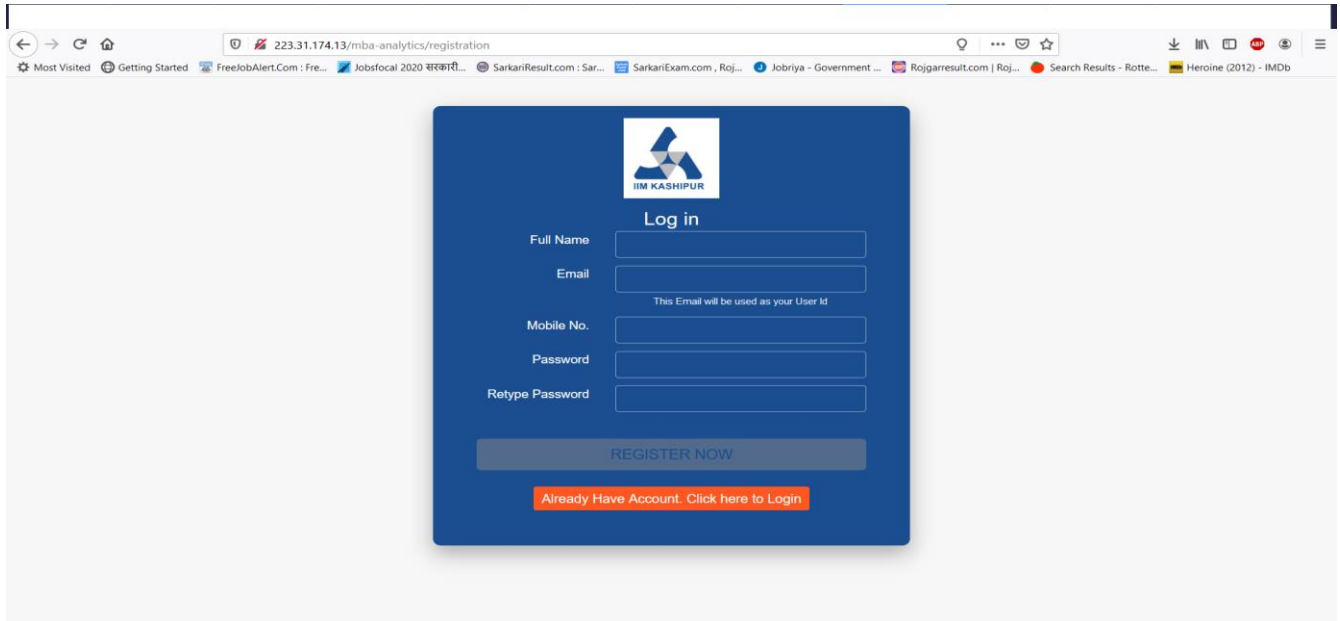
223.31.174.13/mba-analytics/registration

Most Visited Getting Started FreeJobAlert.Com : Fre... Jobsfocal 2020 सरकारी... SarkariResult.com : Sar... SarkariExam.com , Roj... Jobriya - Government ... Rojgarresult.com | Roj... Search Results - Rotte... Heroine (2012) - IMDb

IIM KASHIPUR

Log in

Full Name

Email

This Email will be used as your User Id

Mobile No.

Password

Retype Password

REGISTER NOW

Already Have Account. Click here to Login